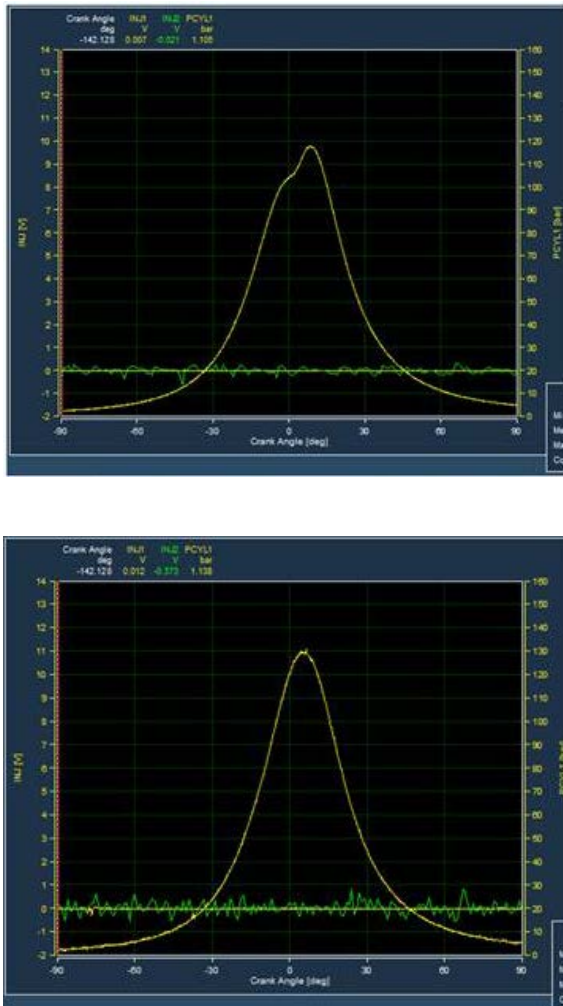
| Crank Angle | INJ1 | INJ2 | PCYL1 |
|---|---|---|---|
| deg | V | V | bar |
| -142.128 | 0.007 | -0.021 | 1.105 |

14
13
12
11
10
9
8
7
6
5
4
3
2
1
0
-1
-2

INJ [V]

160
150
140
130
120
110
100
90
80
70
60
50
40
30
20
10
0

PCYL1 [bar]

-90 -60 -30 0 30 60 90

Crank Angle [deg]

Mi
Me
Ma
Co

| Crank Angle | INJ1 | INJ2 | PCYL1 |
|---|---|---|---|
| deg | V | V | bar |
| -142.128 | 0.012 | -0.373 | 1.138 |

14
13
12
11
10
9
8
7
6
5
4
3
2
1
0
-1
-2

INJ [V]

160
150
140
130
120
110
100
90
80
70
60
50
40
30
20
10
0

PCYL1 [bar]

-90 -60 -30 0 30 60 90

Crank Angle [deg]